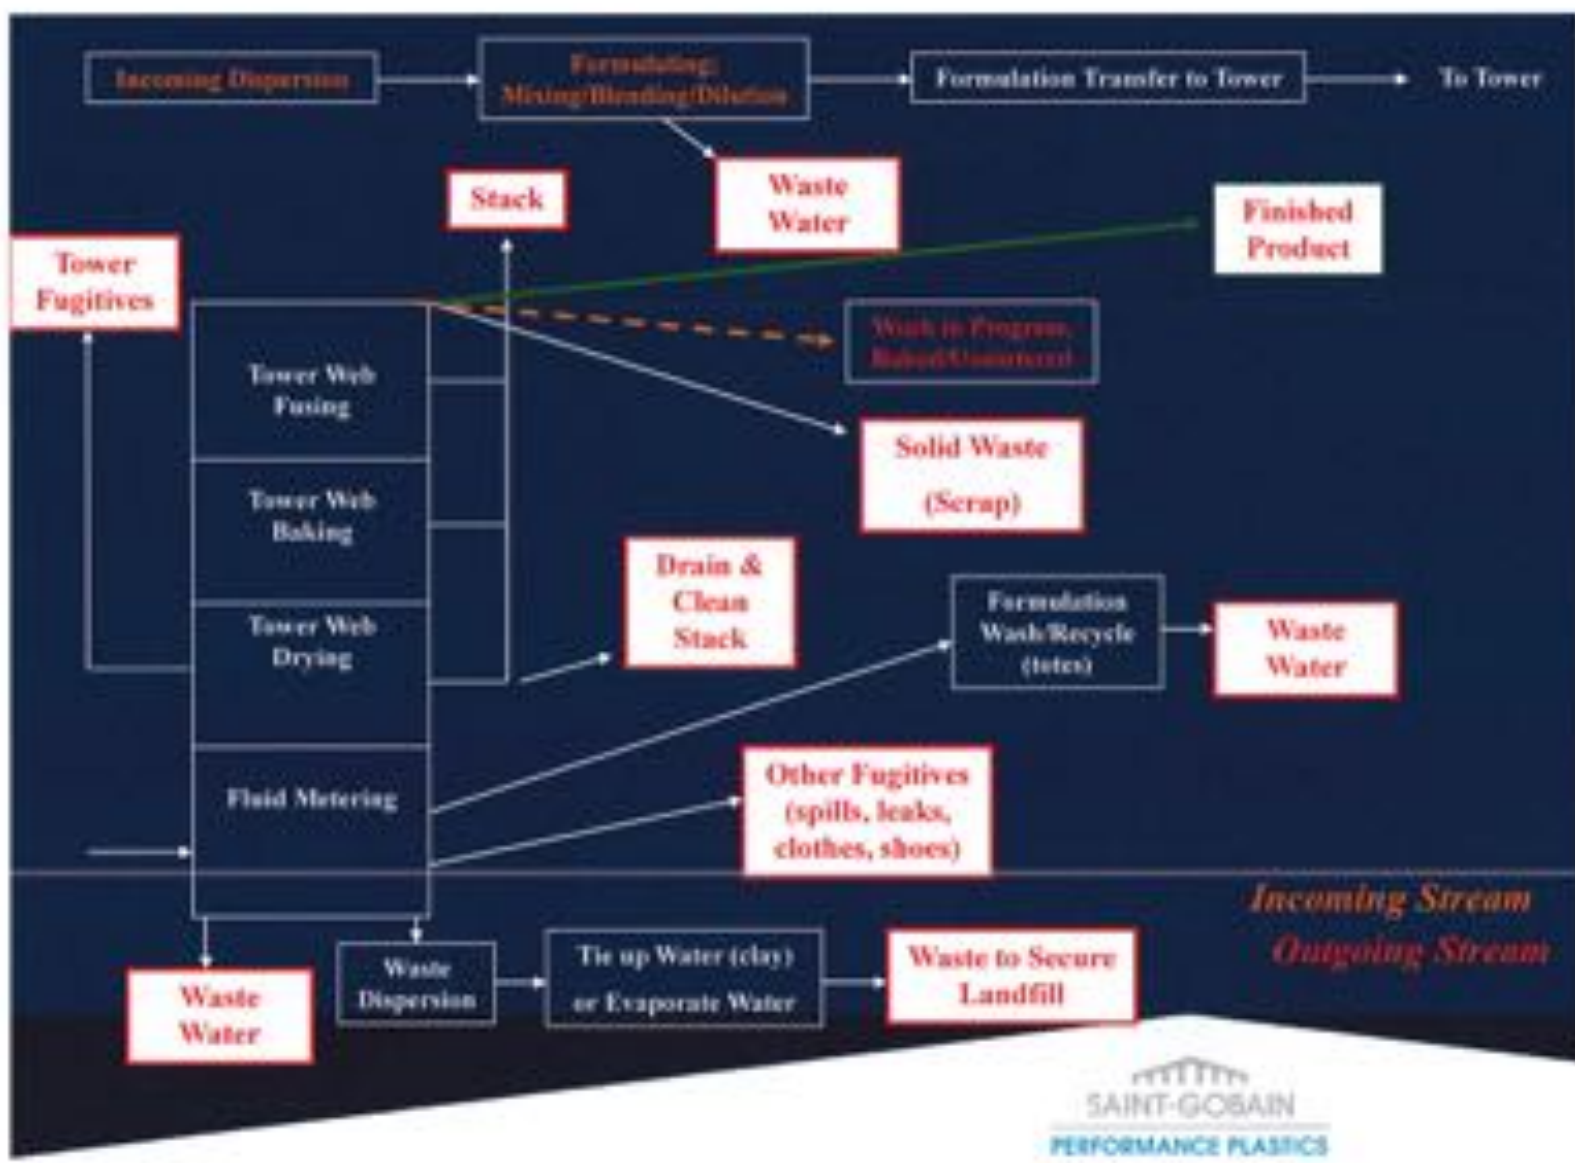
Incoming Dispersion

Formulating: Mixing/Blending/Dilution

Formulation Transfer to Tower

To Tower

Waste Water

Stack

Finished Product

Tower Fugitives

Wash in Program, Baked/Unsintered

Tower Web Fusing

Solid Waste (Scrap)

Tower Web Baking

Drain & Clean Stack

Tower Web Drying

Formulation Wash/Recycle (totes)

Waste Water

Other Fugitives (spills, leaks, clothes, shoes)

Fluid Metering

Incoming Stream

Outgoing Stream

Waste Water

Waste Dispersion

Tie up Water (clay) or Evaporate Water

Waste to Secure Landfill

SAINT-GOBAIN

PERFORMANCE PLASTICS